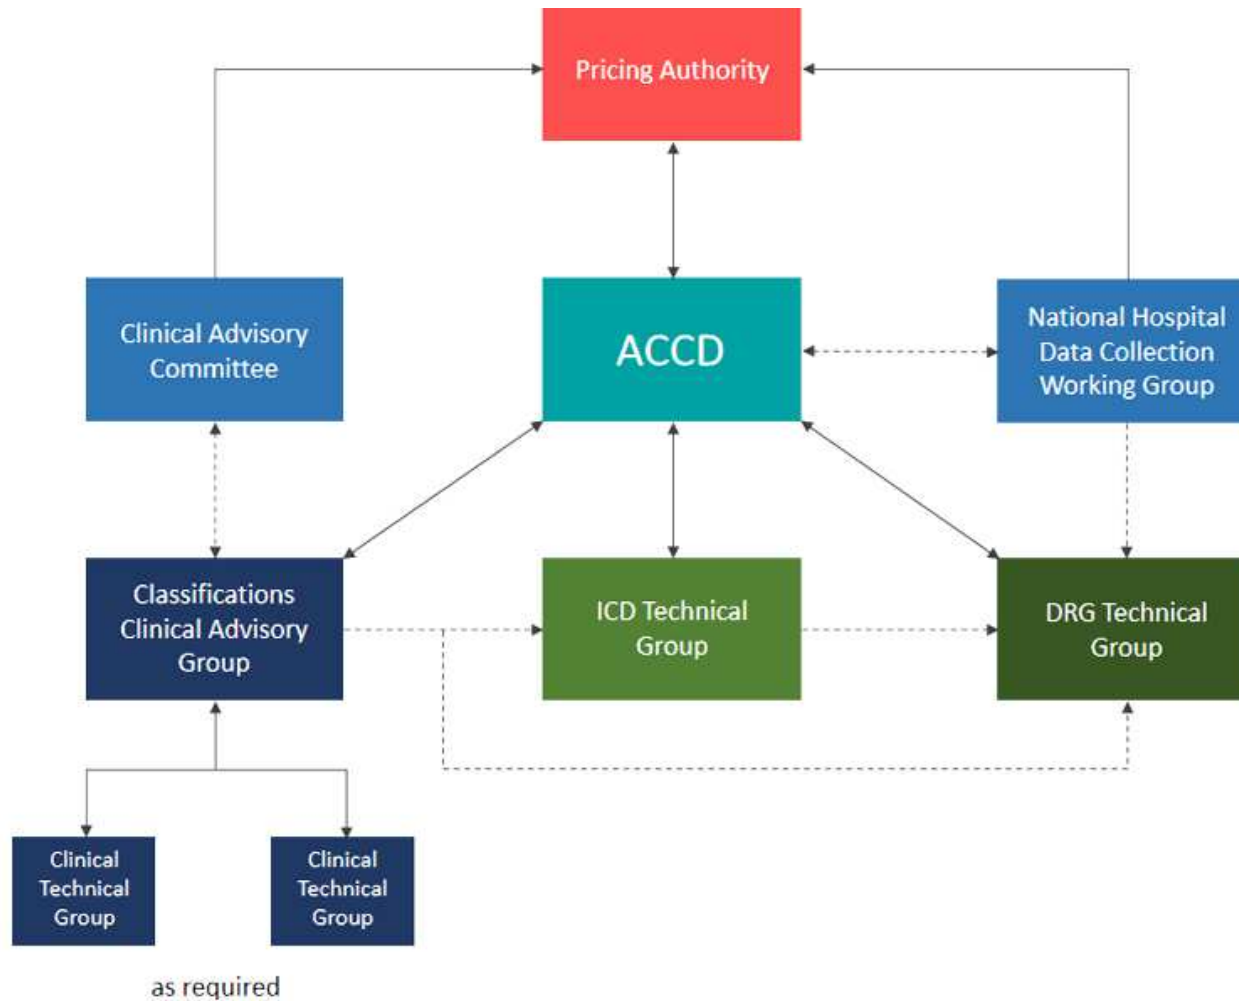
Pricing Authority

Clinical Advisory Committee

ACCD

National Hospital Data Collection Working Group

Classifications Clinical Advisory Group

ICD Technical Group

DRG Technical Group

Clinical Technical Group

Clinical Technical Group

as required